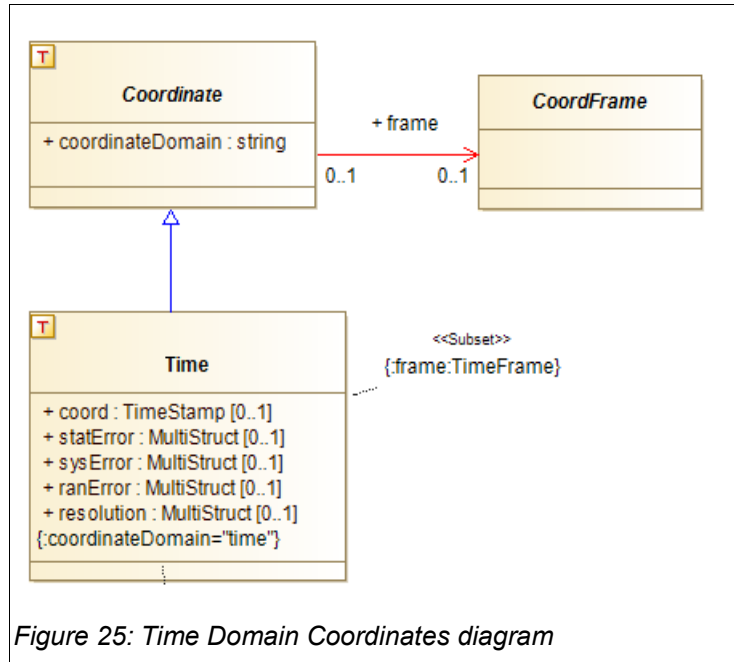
T

Coordinate

+ coordinateDomain : string

+ frame

0..1

0..1

CoordFrame

T

Time

<<Subset>>
{:frame:TimeFrame}

+ coord : TimeStamp [0..1]
+ statError : MultiStruct [0..1]
+ sysError : MultiStruct [0..1]
+ ranError : MultiStruct [0..1]
+ resolution : MultiStruct [0..1]
{:coordinateDomain="time"}

Figure 25: Time Domain Coordinates diagram